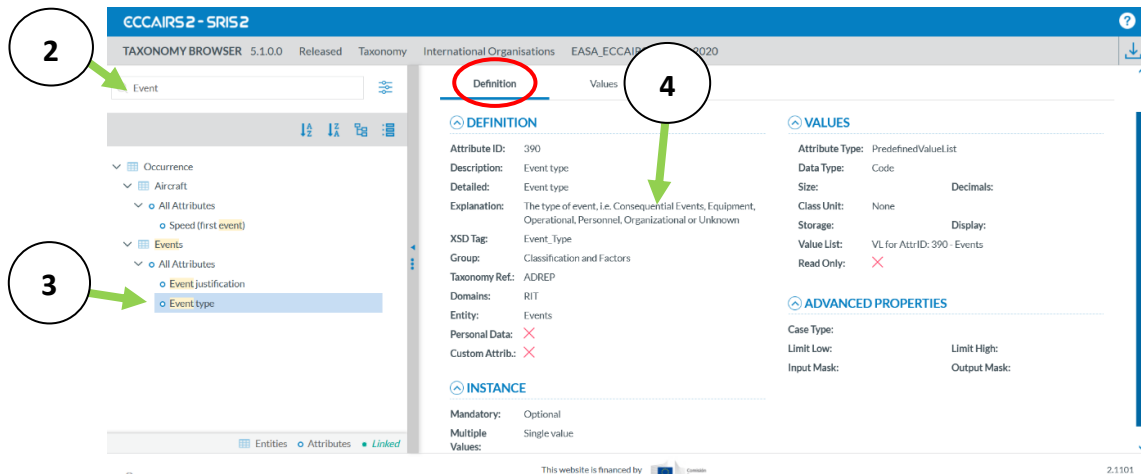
ECCAIRS 2 - SRIS 2

TAXONOMY BROWSER 5.1.0.0 Released Taxonomy International Organisations EASA_ECCAIR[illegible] 2020

2

Event

Definition

Values

4

Occurrence
Aircraft
All Attributes
Speed (first event)
Events
All Attributes
Event justification
Event type

3

DEFINITION

Attribute ID: 390
Description: Event type
Detailed: Event type
Explanation: The type of event, i.e. Consequential Events, Equipment, Operational, Personnel, Organizational or Unknown
XSD Tag: Event_Type
Group: Classification and Factors
Taxonomy Ref.: ADREP
Domains: RIT
Entity: Events
Personal Data: ✕
Custom Attrib.: ✕

INSTANCE

Mandatory: Optional
Multiple Values: Single value

VALUES

Attribute Type: PredefinedValueList
Data Type: Code
Size:
Decimals:
Class Unit: None
Storage:
Display:
Value List: VL for AttrID: 390 - Events
Read Only: ✕

ADVANCED PROPERTIES

Case Type:
Limit Low:
Limit High:
Input Mask:
Output Mask:

Entities Attributes Linked

This website is financed by

2.1101